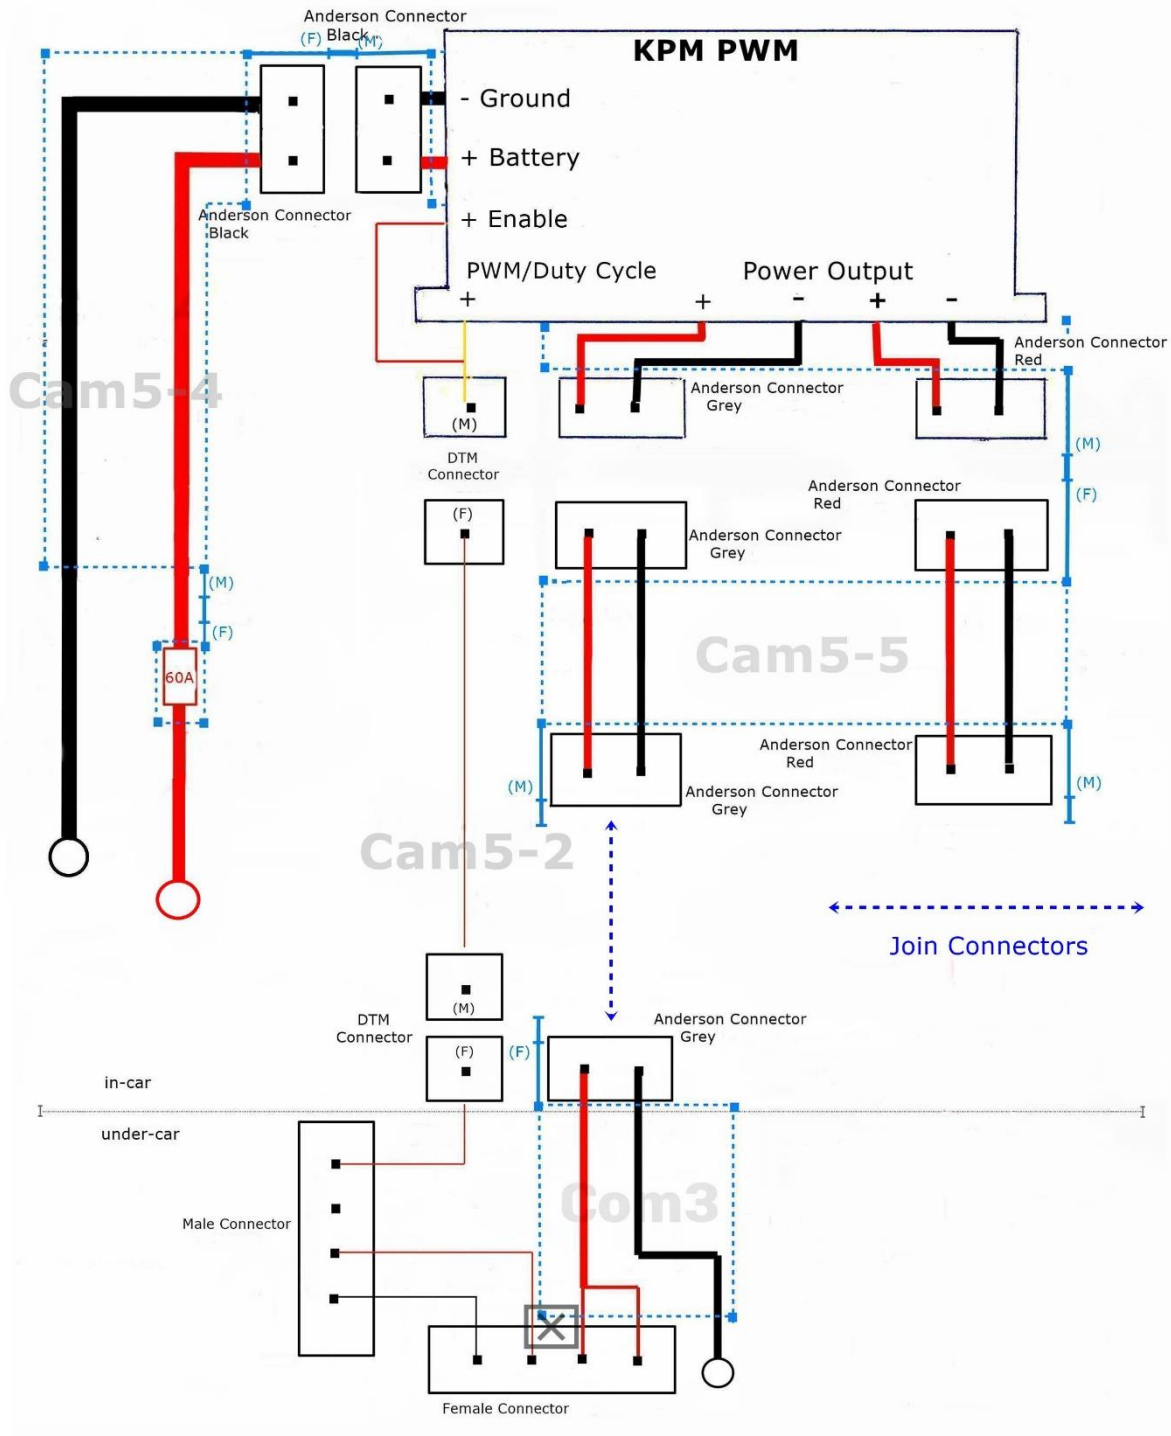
Anderson Connector
(F) Black (M)

KPM PWM

- Ground

+ Battery

+ Enable

Anderson Connector
Black

PWM/Duty Cycle

Power Output

+

+

-

+

-

Anderson Connector
Red

Cam5-4

(M)

DTM
Connector

Anderson Connector
Grey

(M)

(F)

(F)

Anderson Connector
Red

Anderson Connector
Grey

(M)

(F)

60A

Cam5-5

Anderson Connector
Red

(M)

Anderson Connector
Grey

(M)

Cam5-2

Join Connectors

(M)

DTM
Connector

(F)

(F)

Anderson Connector
Grey

in-car

under-car

Male Connector

Com3

Female Connector